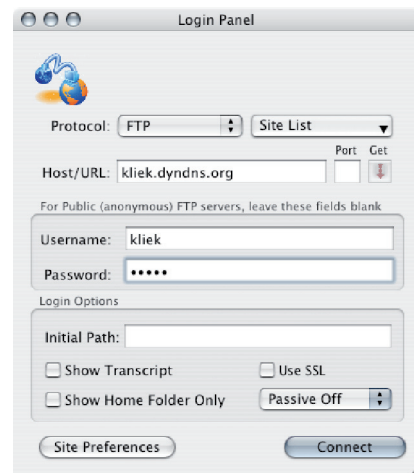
Login Panel

Protocol: FTP

Site List

Port Get

Host/URL: kliek.dyndns.org

For Public (anonymous) FTP servers, leave these fields blank

Username: kliek

Password: •••••

Login Options

Initial Path:

Show Transcript

Use SSL

Show Home Folder Only

Passive Off

Site Preferences

Connect